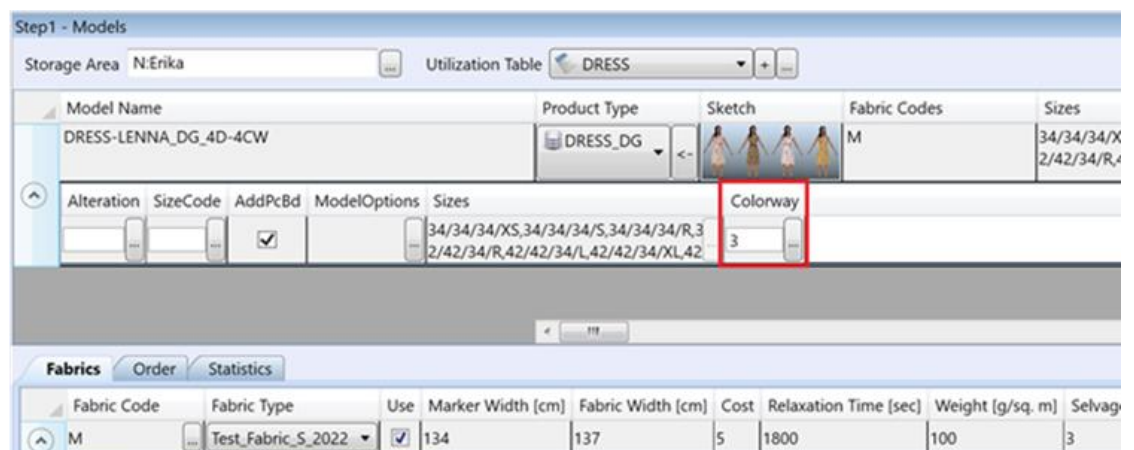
Step1 - Models

Storage Area N:Erika ... Utilization Table DRESS + ...

| Model Name | Product Type | Sketch | Fabric Codes | Sizes |
|---|---|---|---|---|
| DRESS-LENNA_DG_4D-4CW | DRESS_DG <- | | M | 34/34/34/X 2/42/34/R,4 |

| Alteration | SizeCode | AddPcBd | ModelOptions | Sizes | Colorway |
|---|---|---|---|---|---|
| ... | ... | ✓ | ... | 34/34/34/XS,34/34/34/S,34/34/34/R,3 2/42/34/R,42/42/34/L,42/42/34/XL,42 | 3 ... |

Fabrics Order Statistics

| Fabric Code | Fabric Type | Use | Marker Width [cm] | Fabric Width [cm] | Cost | Relaxation Time [sec] | Weight [g/sq. m] | Selvag |
|---|---|---|---|---|---|---|---|---|
| M ... | Test_Fabric_S_2022 | ✓ | 134 | 137 | 5 | 1800 | 100 | 3 |